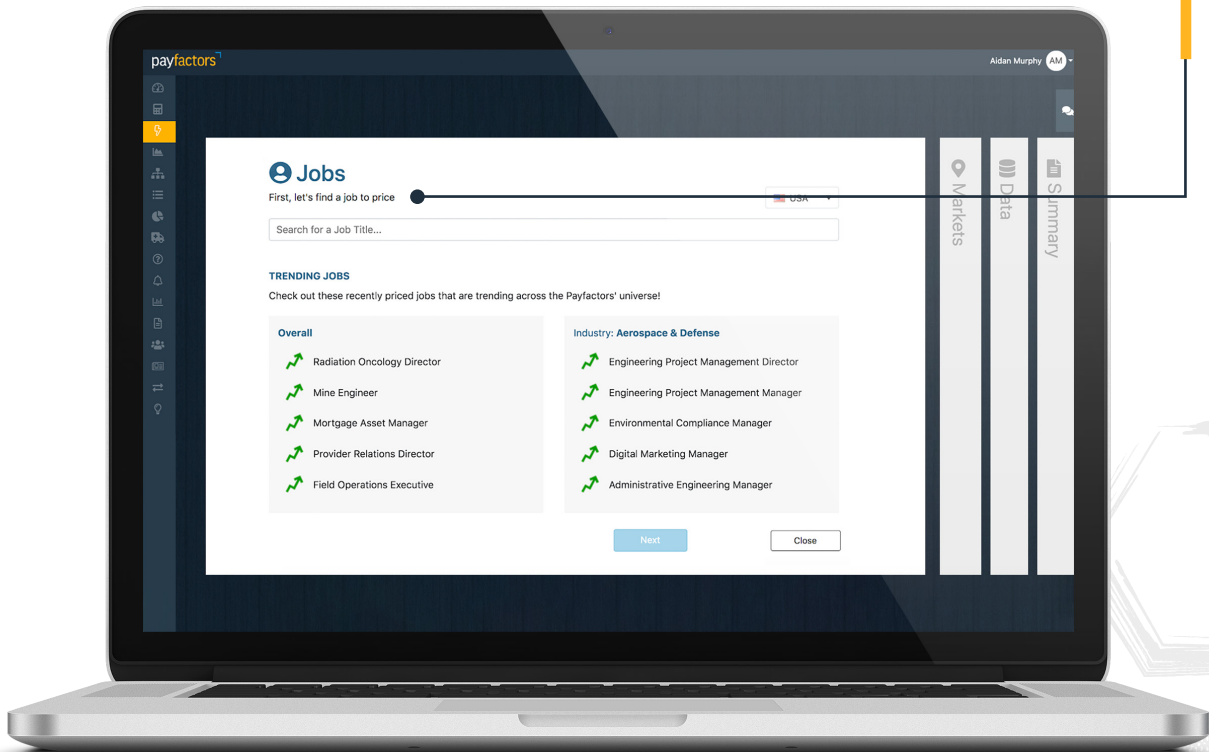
payfactors

Aidan Murphy AM

Jobs

First, let's find a job to price

USA

Search for a Job Title...

TRENDING JOBS

Check out these recently priced jobs that are trending across the Payfactors' universe!

Overall

Radiation Oncology Director

Mine Engineer

Mortgage Asset Manager

Provider Relations Director

Field Operations Executive

Industry: Aerospace & Defense

Engineering Project Management Director

Engineering Project Management Manager

Environmental Compliance Manager

Digital Marketing Manager

Administrative Engineering Manager

Next

Close

Markets

Data

Summary